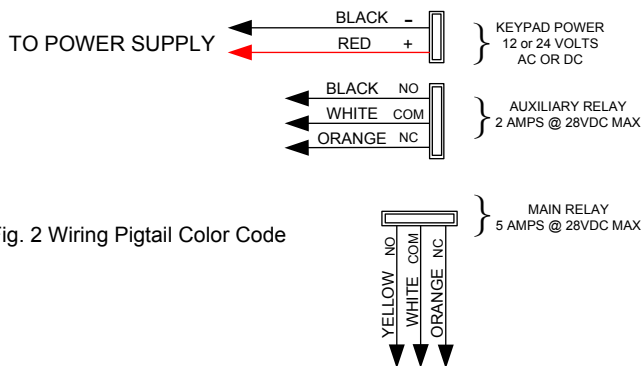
TO POWER SUPPLY

BLACK -
RED +

KEYPAD POWER
12 or 24 VOLTS
AC OR DC

BLACK NO
WHITE COM
ORANGE NC

AUXILIARY RELAY
2 AMPS @ 28VDC MAX

ig. 2 Wiring Pigtail Color Code

MAIN RELAY
5 AMPS @ 28VDC MAX

YELLOW NO
WHITE COM
ORANGE NC